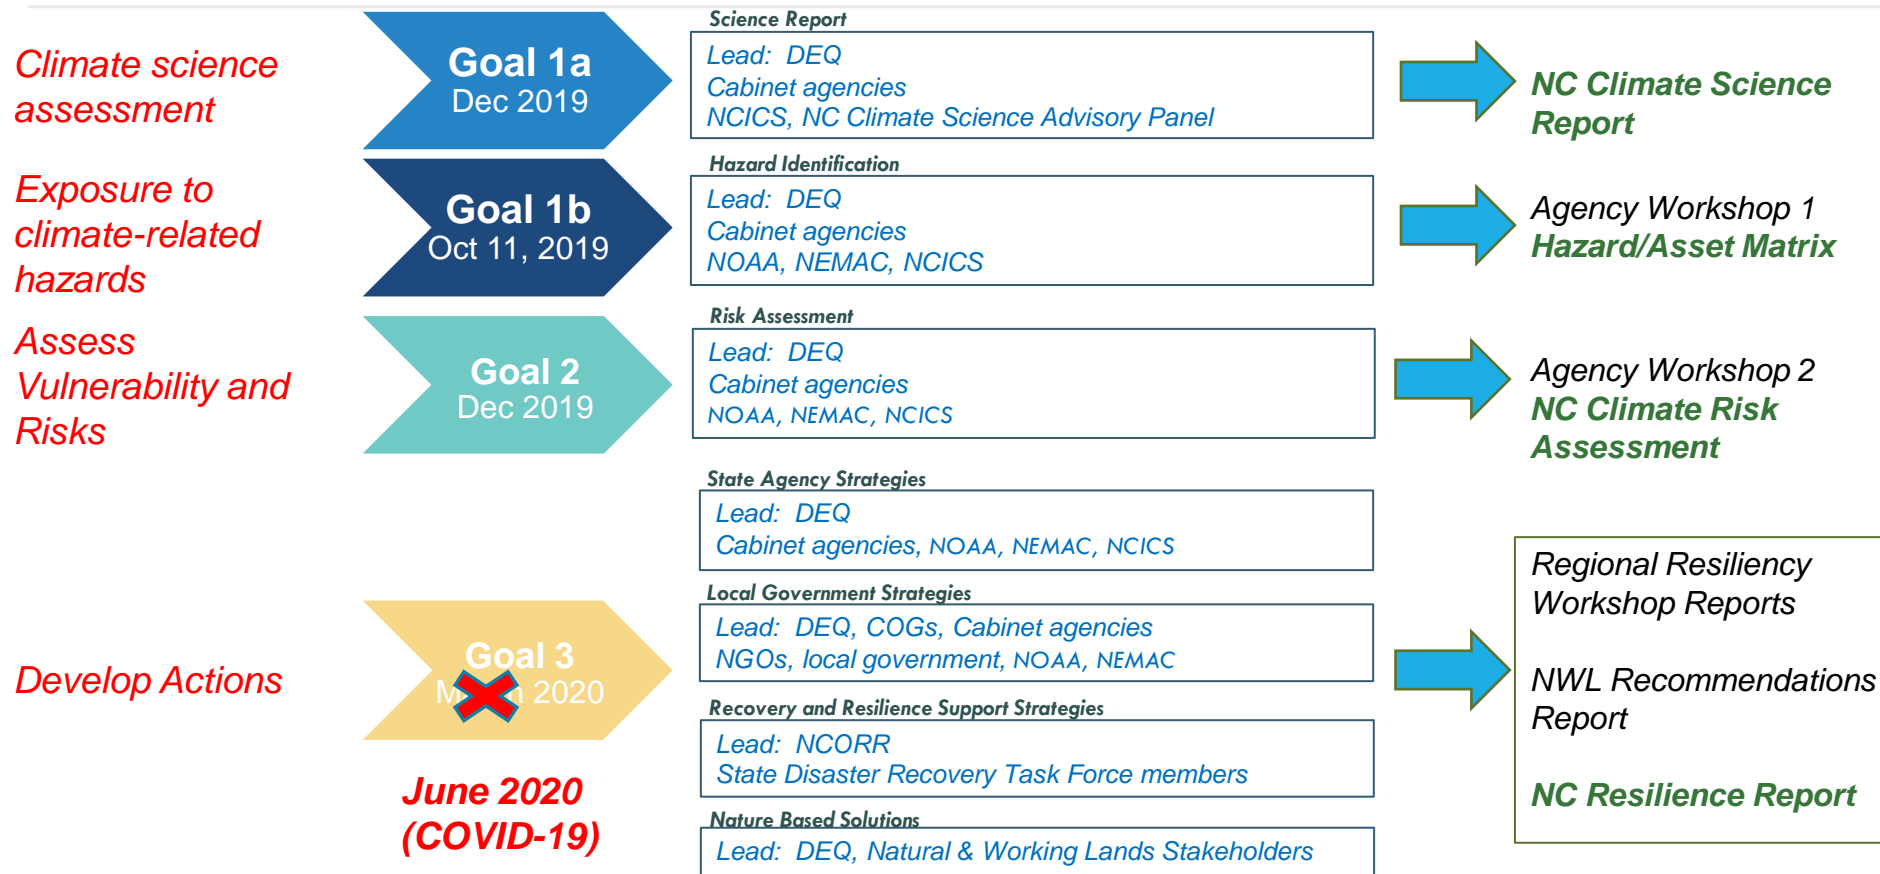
Climate science assessment

Goal 1a
Dec 2019

Science Report
Lead: DEQ
Cabinet agencies
NCICS, NC Climate Science Advisory Panel

NC Climate Science Report

Exposure to climate-related hazards

Goal 1b
Oct 11, 2019

Hazard Identification
Lead: DEQ
Cabinet agencies
NOAA, NEMAC, NCICS

Agency Workshop 1
Hazard/Asset Matrix

Assess Vulnerability and Risks

Goal 2
Dec 2019

Risk Assessment
Lead: DEQ
Cabinet agencies
NOAA, NEMAC, NCICS

Agency Workshop 2
NC Climate Risk Assessment

State Agency Strategies
Lead: DEQ
Cabinet agencies, NOAA, NEMAC, NCICS

Develop Actions

Goal 3
M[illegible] 2020

June 2020
(COVID-19)

Local Government Strategies
Lead: DEQ, COGs, Cabinet agencies
NGOs, local government, NOAA, NEMAC

Recovery and Resilience Support Strategies
Lead: NCORR
State Disaster Recovery Task Force members

Nature Based Solutions
Lead: DEQ, Natural & Working Lands Stakeholders

Regional Resiliency Workshop Reports

NWL Recommendations Report

NC Resilience Report